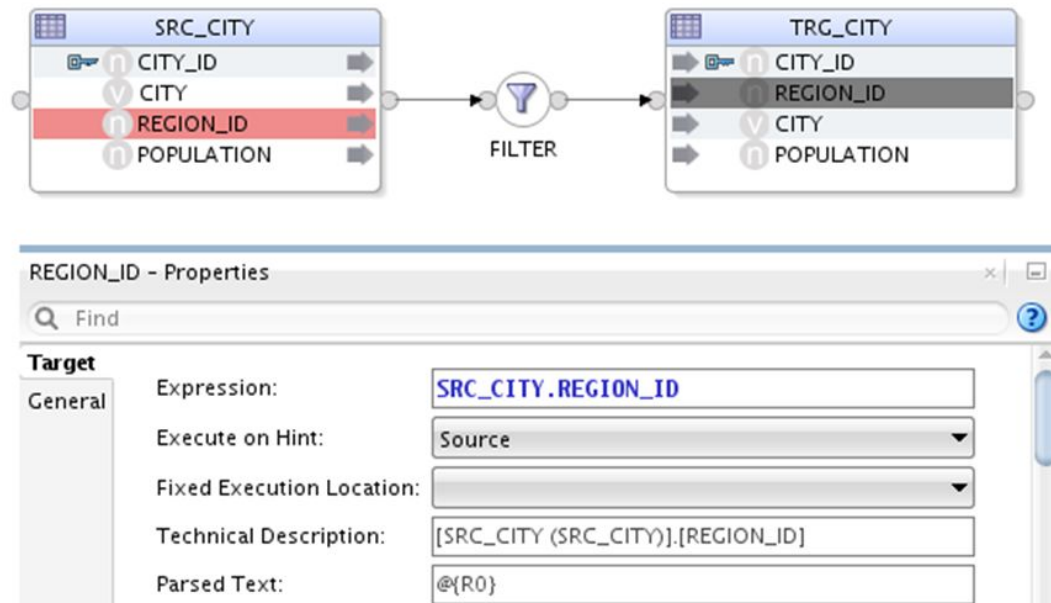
SRC_CITY
n CITY_ID
v CITY
n REGION_ID
n POPULATION

FILTER

TRG_CITY
n CITY_ID
n REGION_ID
v CITY
n POPULATION

REGION_ID - Properties

Find

Target
General

Expression: SRC_CITY.REGION_ID
Execute on Hint: Source
Fixed Execution Location:
Technical Description: [SRC_CITY (SRC_CITY)].[REGION_ID]
Parsed Text: @{R0}